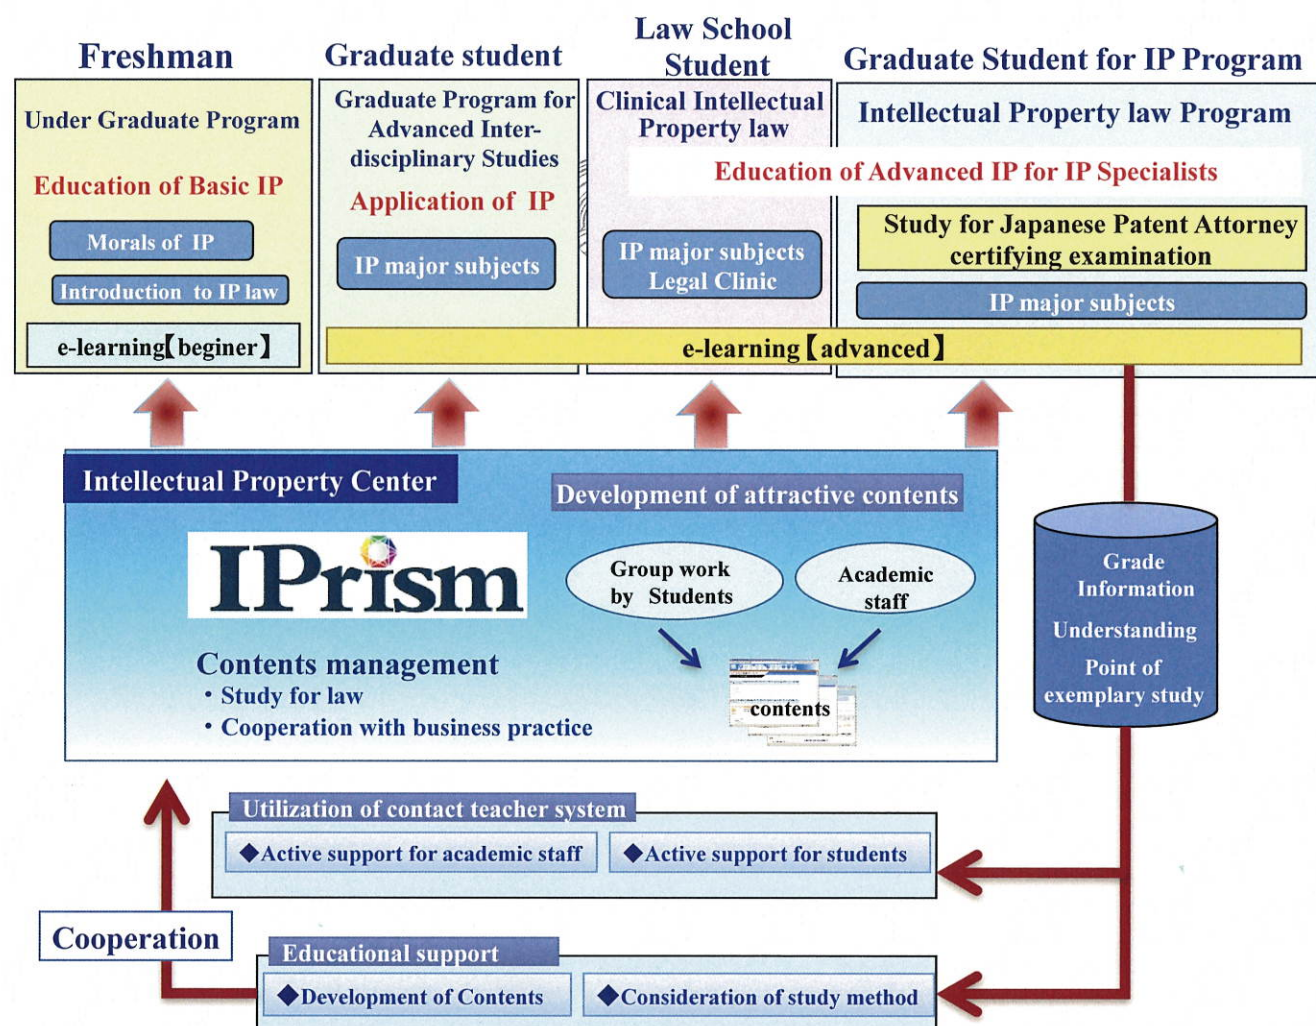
Freshman

Under Graduate Program

Education of Basic IP

Morals of IP

Introduction to IP law

e-learning【beginer】

Graduate student

Graduate Program for Advanced Interdisciplinary Studies

Application of IP

IP major subjects

Law School Student

Clinical Intellectual Property law

IP major subjects Legal Clinic

Graduate Student for IP Program

Intellectual Property law Program

Education of Advanced IP for IP Specialists

Study for Japanese Patent Attorney certifying examination

IP major subjects

e-learning【advanced】

Intellectual Property Center

Development of attractive contents

IPrism

Group work by Students

Academic staff

contents

Contents management
・Study for law
・Cooperation with business practice

Grade Information

Understanding

Point of exemplary study

Utilization of contact teacher system

◆Active support for academic staff

◆Active support for students

Cooperation

Educational support

◆Development of Contents

◆Consideration of study method